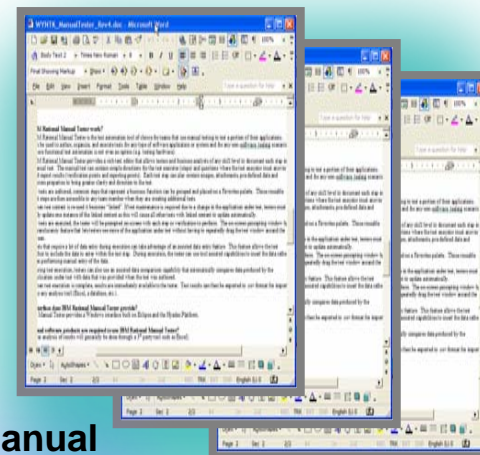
WYNTK_ManualTester_Rev4.doc - Microsoft Word

Body Text 2 · Times New Roman · 8 · B I U

Final Showing Markup · Show

File Edit View Insert Format Tools Table Window Help

Type a question for help

IBM Rational Manual Tester work?

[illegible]

Page 2 Sec 1 2/3 REC TRK EXT OVR English (U.S)

anual